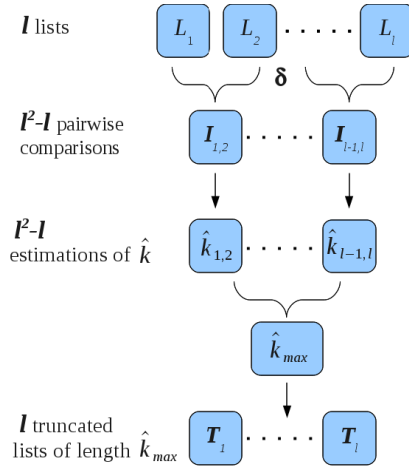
$l$ lists

$L_1$ $L_2$ . . . . . $L_l$

$\delta$

$l^2$-$l$ pairwise comparisons

$I_{1,2}$ . . . . . $I_{l-1,l}$

$l^2$-$l$ estimations of $\hat{k}$

$\hat{k}_{1,2}$ . . . . . $\hat{k}_{l-1,l}$

$\hat{k}_{max}$

$l$ truncated lists of length $\hat{k}_{max}$

$T_1$ . . . . . $T_l$